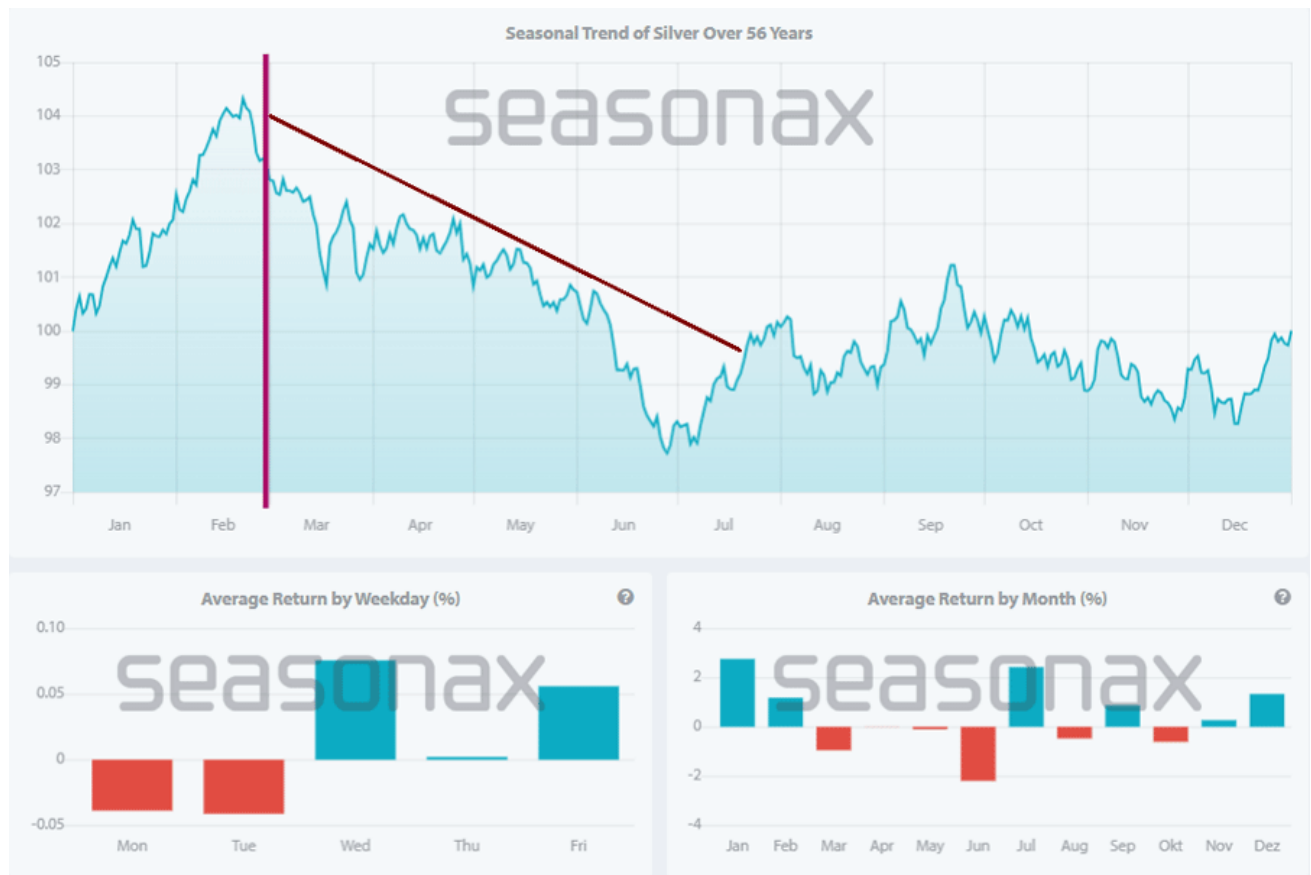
Seasonal Trend of Silver Over 56 Years

seasonax

105
104
103
102
101
100
99
98
97

Jan Feb Mar Apr May Jun Jul Aug Sep Oct Nov Dec

Average Return by Weekday (%)

seasonax

0.10
0.05
0
-0.05

Mon Tue Wed Thu Fri

Average Return by Month (%)

seasonax

4
2
0
-2
-4

Jan Feb Mar Apr May Jun Jul Aug Sep Okt Nov Dez